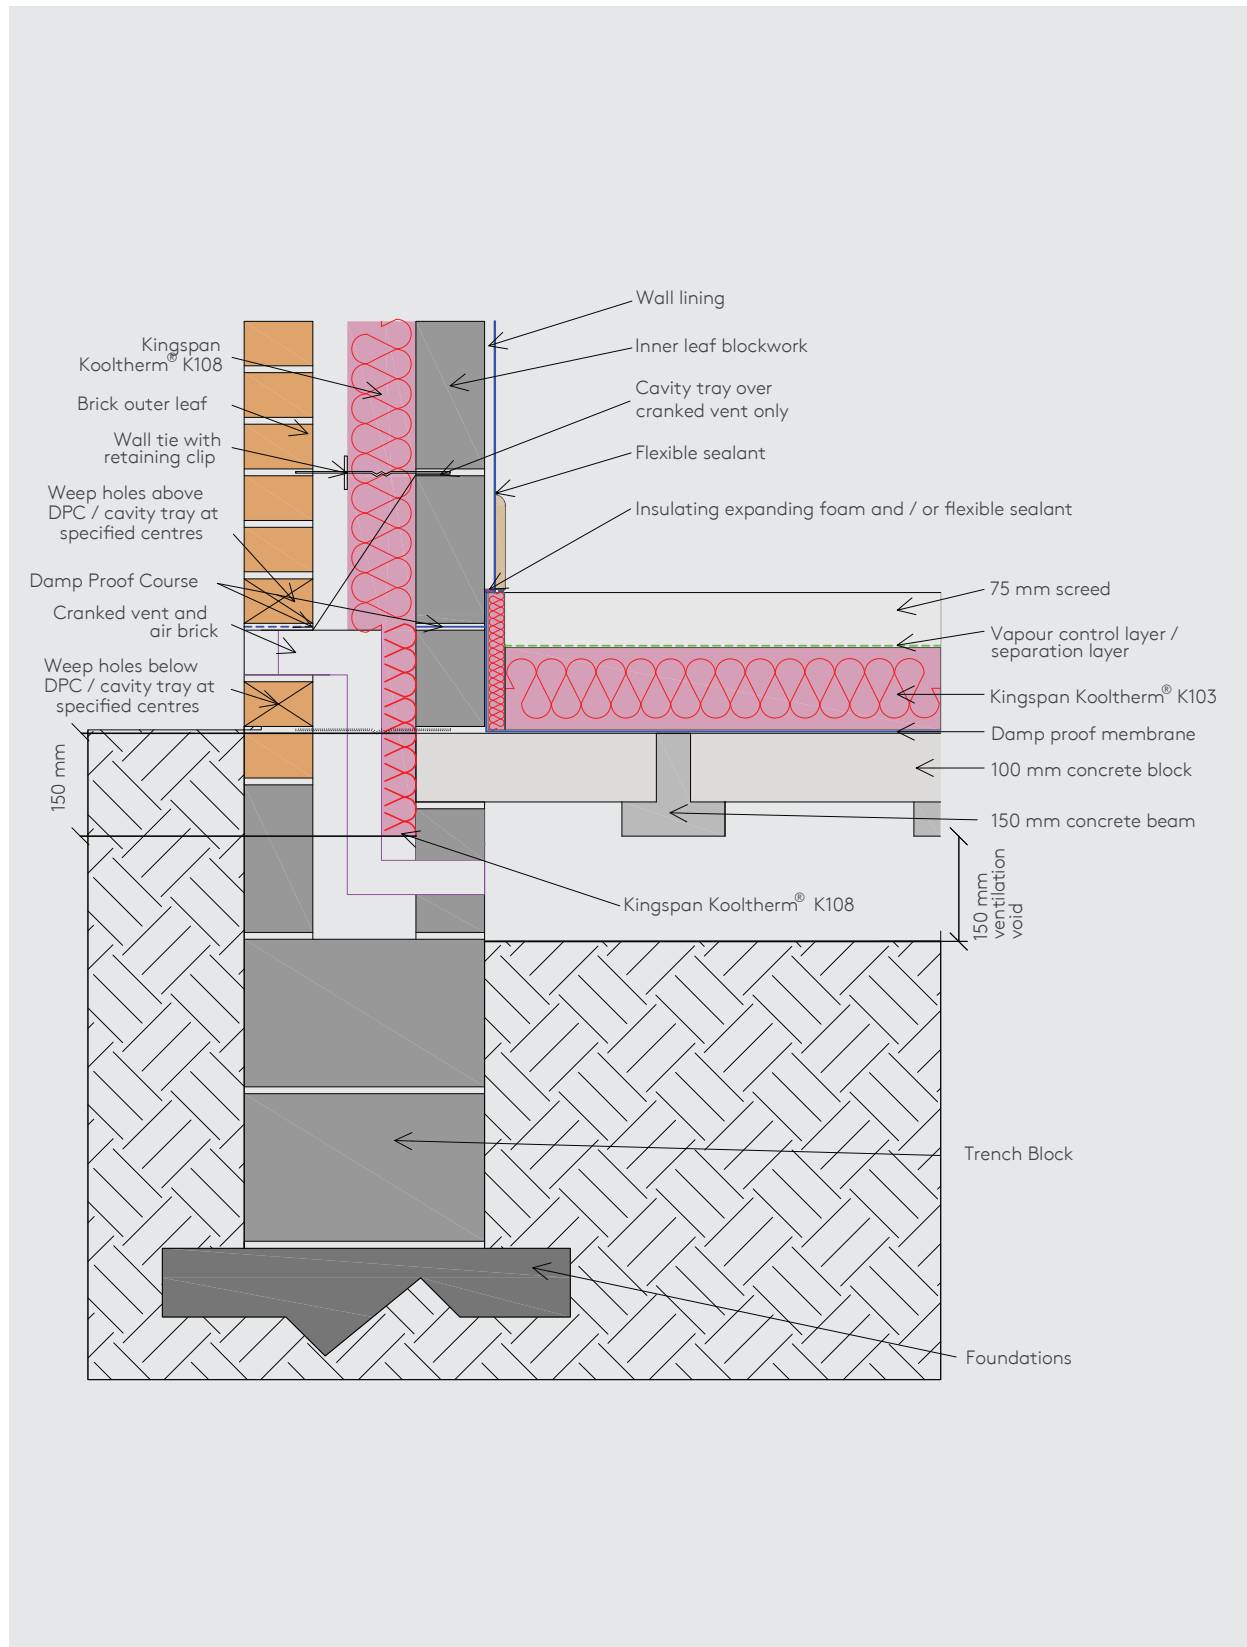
Wall lining

Inner leaf blockwork

Cavity tray over cranked vent only

Flexible sealant

Insulating expanding foam and / or flexible sealant

Kingspan Kooltherm® K108

Brick outer leaf

Wall tie with retaining clip

Weep holes above DPC / cavity tray at specified centres

Damp Proof Course

Cranked vent and air brick

Weep holes below DPC / cavity tray at specified centres

75 mm screed

Vapour control layer / separation layer

Kingspan Kooltherm® K103

Damp proof membrane

100 mm concrete block

150 mm concrete beam

150 mm

Kingspan Kooltherm® K108

150 mm ventilation void

Trench Block

Foundations